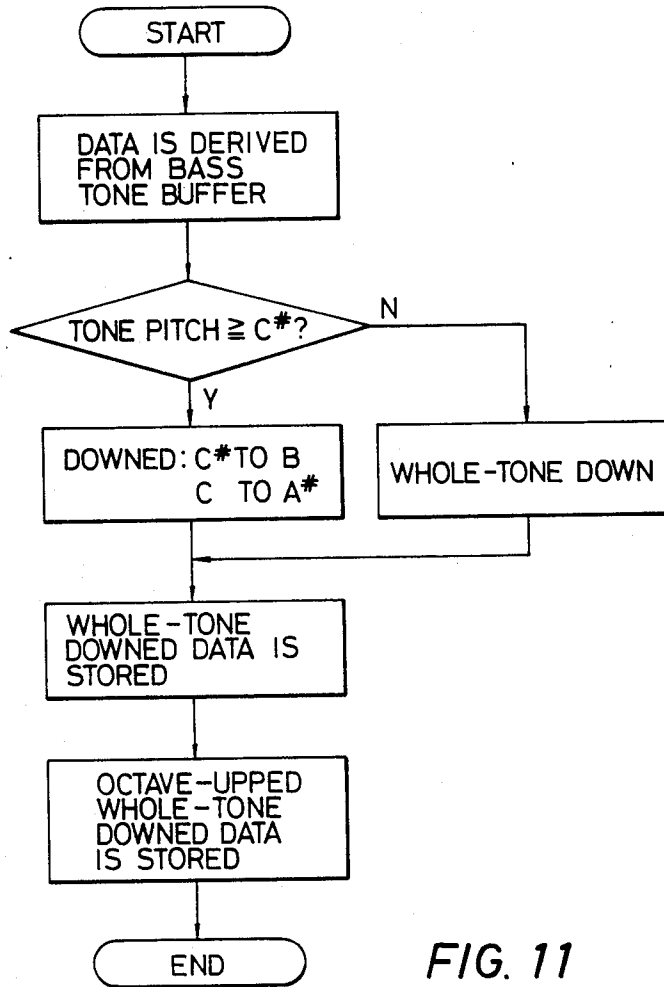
START

DATA IS DERIVED FROM BASS TONE BUFFER

TONE PITCH $\geqq C^{\#}$?

N

Y

DOWNED: $C^{\#}$ TO B
C TO $A^{\#}$

WHOLE-TONE DOWN

WHOLE-TONE DOWNED DATA IS STORED

OCTAVE-UPPED WHOLE-TONE DOWNED DATA IS STORED

END

FIG. 11